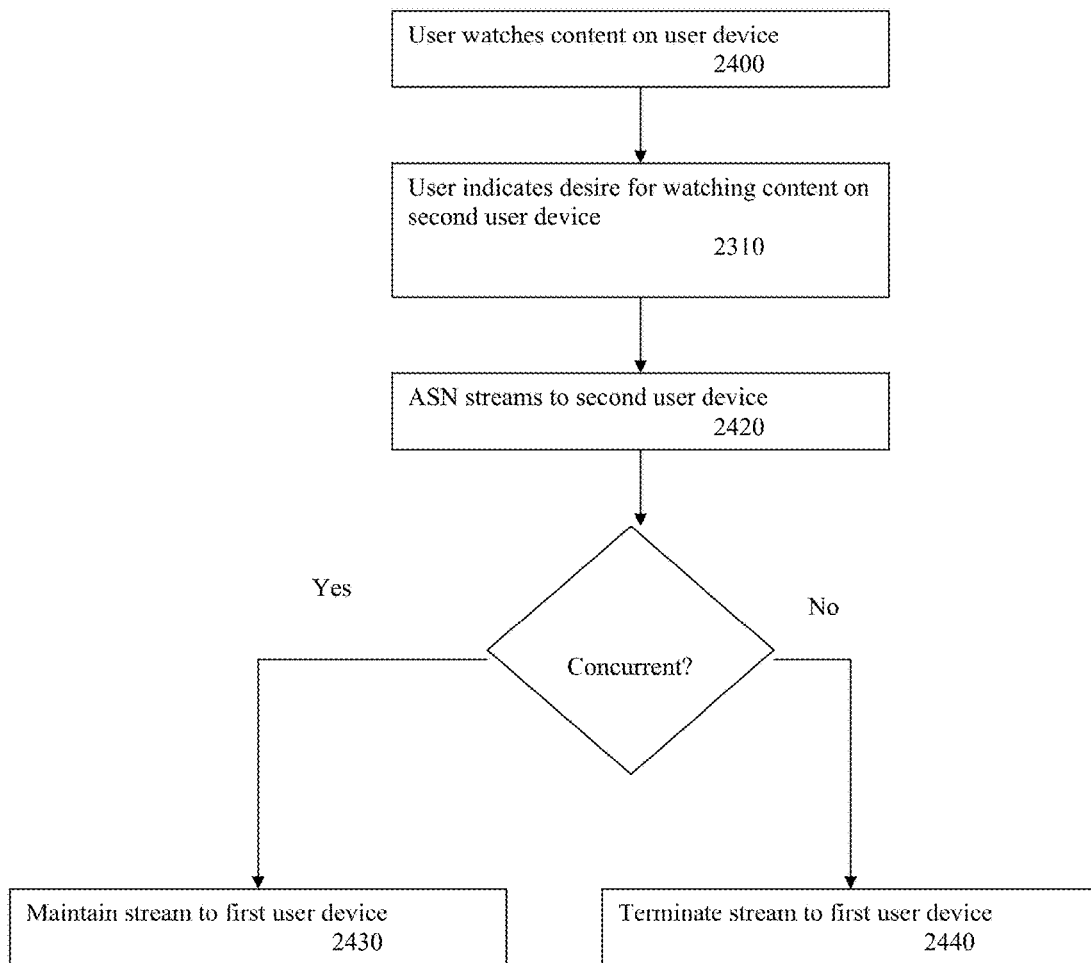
User watches content on user device
2400

User indicates desire for watching content on second user device
2310

ASN streams to second user device
2420

Yes

No

Concurrent?

Maintain stream to first user device
2430

Terminate stream to first user device
2440